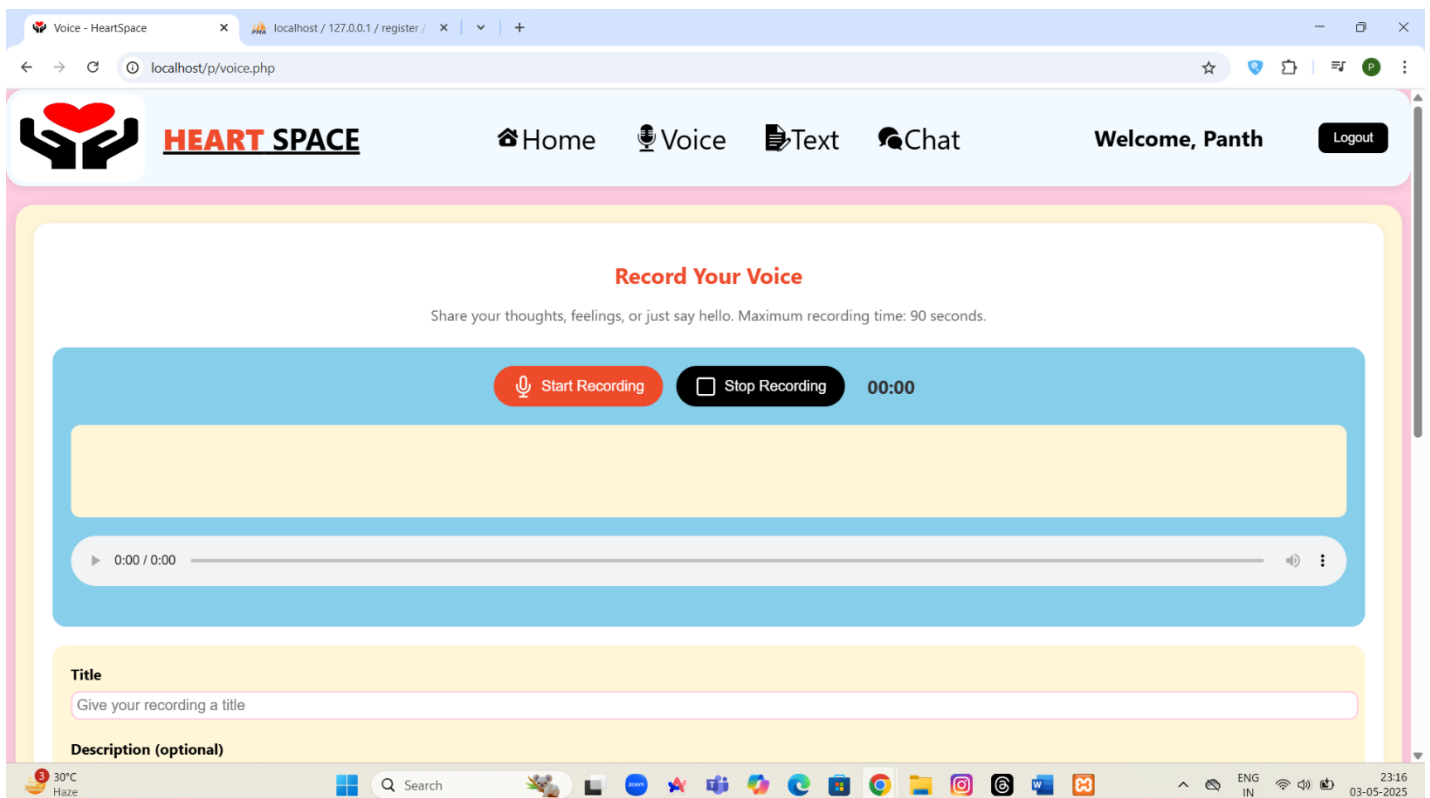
Voice - HeartSpace
localhost / 127.0.0.1 / register /
localhost/p/voice.php

HEART SPACE

Home Voice Text Chat

Welcome, Panth

Logout

Record Your Voice

Share your thoughts, feelings, or just say hello. Maximum recording time: 90 seconds.

Start Recording Stop Recording 00:00

0:00 / 0:00

Title

Give your recording a title

Description (optional)

3 30°C Haze

Search

ENG IN

23:16 03-05-2025